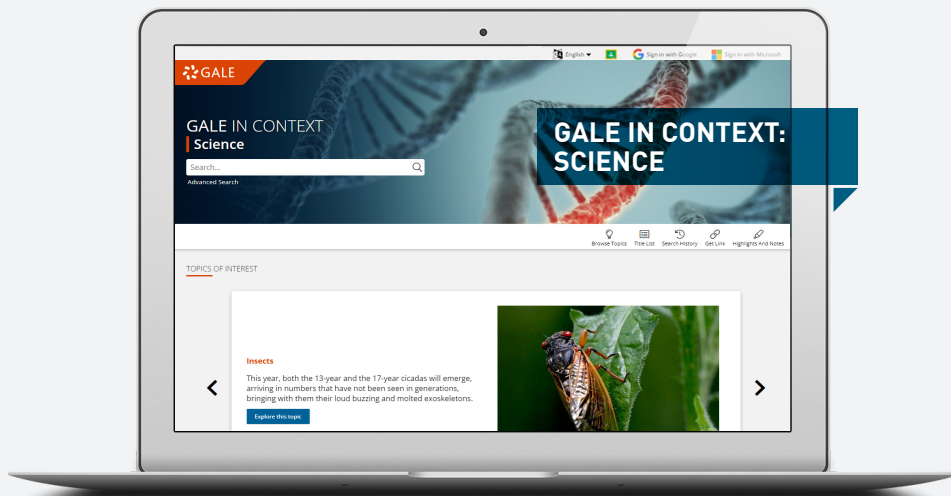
English

Sign in with Google

Sign in with Microsoft

GALE

GALE IN CONTEXT

Science

Search...

Advanced Search

GALE IN CONTEXT: SCIENCE

Browse Topics

Title List

Search History

Get Link

Highlights And Notes

TOPICS OF INTEREST

Insects

This year, both the 13-year and the 17-year cicadas will emerge, arriving in numbers that have not been seen in generations, bringing with them their loud buzzing and molted exoskeletons.

Explore this topic